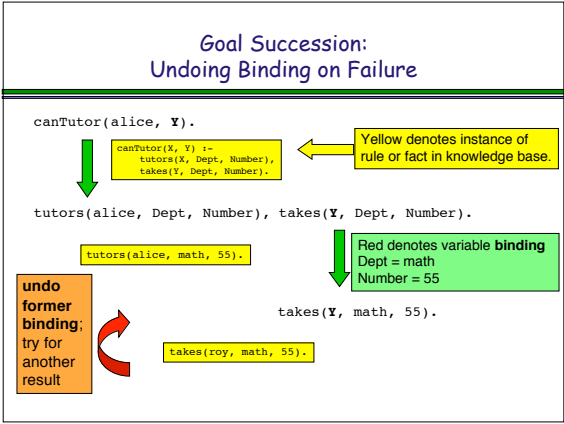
Goal Succession:
Undoing Binding on Failure

canTutor(alice, **Y**).

canTutor(X, Y) :-
tutors(X, Dept, Number),
takes(Y, Dept, Number).

Yellow denotes instance of rule or fact in knowledge base.

tutors(alice, Dept, Number), takes(**Y**, Dept, Number).

tutors(alice, math, 55).

Red denotes variable **binding**
Dept = math
Number = 55

**undo former binding**; try for another result

takes(**Y**, math, 55).

takes(roy, math, 55).